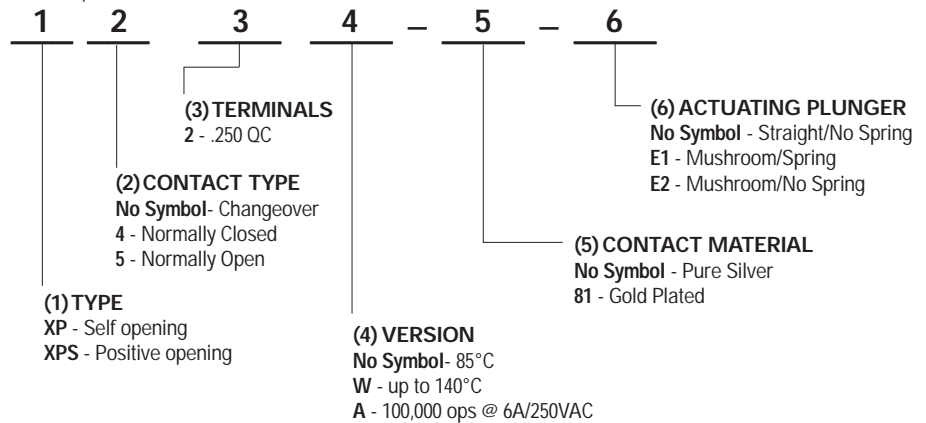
1 2 3 4 – 5 – 6

(6) ACTUATING PLUNGER
No Symbol - Straight/No Spring
E1 - Mushroom/Spring
E2 - Mushroom/No Spring

(3) TERMINALS
2 - .250 QC

(2) CONTACT TYPE
No Symbol- Changeover
4 - Normally Closed
5 - Normally Open

(5) CONTACT MATERIAL
No Symbol - Pure Silver
81 - Gold Plated

(1) TYPE
XP - Self opening
XPS - Positive opening

(4) VERSION
No Symbol- 85°C
W - up to 140°C
A - 100,000 ops @ 6A/250VAC